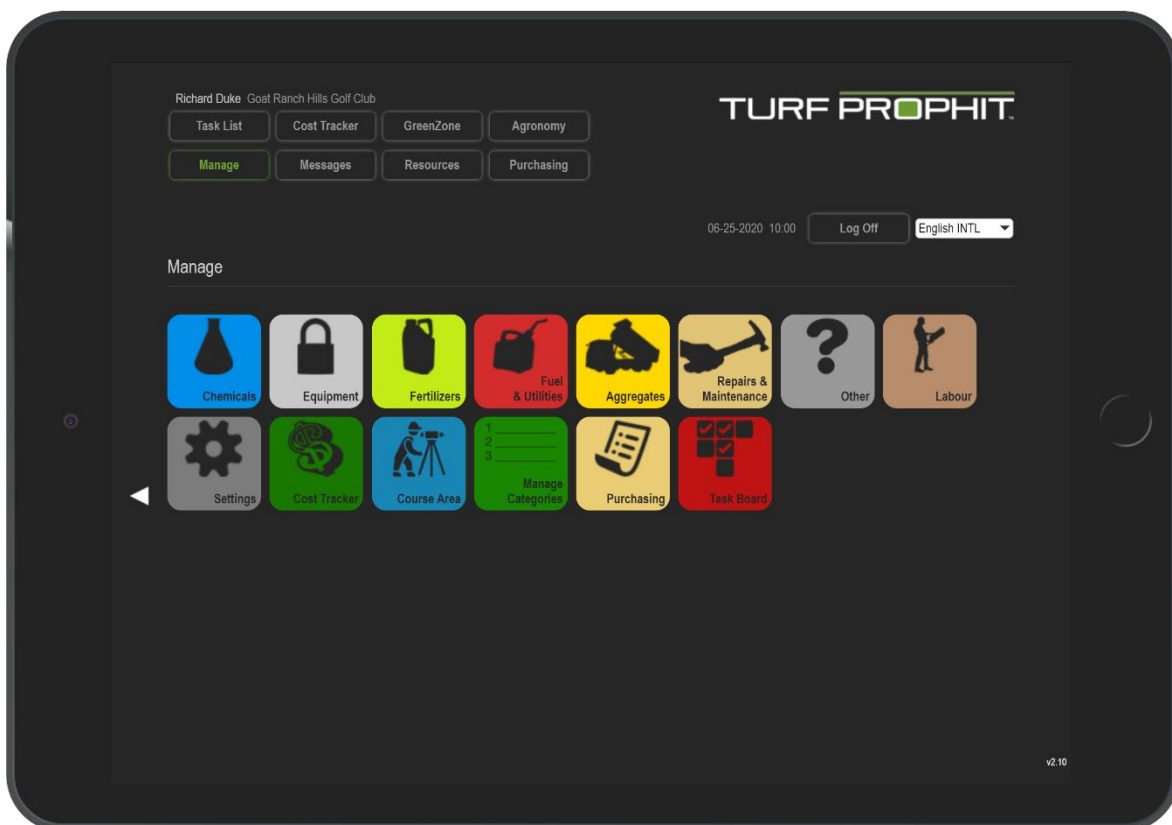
Richard Duke Goat Ranch Hills Golf Club

Task List | Cost Tracker | GreenZone | Agronomy

Manage | Messages | Resources | Purchasing

TURF PROPHIT

06-25-2020 10:00 Log Off English INTL

Manage

Chemicals
Equipment
Fertilizers
Fuel & Utilities
Aggregates
Repairs & Maintenance
Other
Labour
Settings
Cost Tracker
Course Area
1
2
3
Manage Categories
Purchasing
Task Board

v2.10